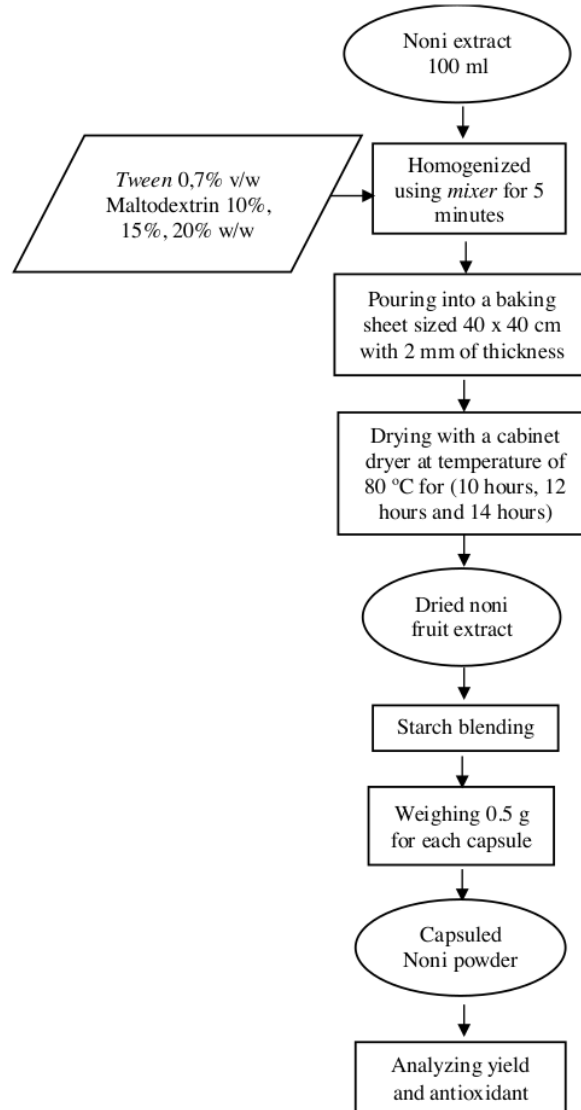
Noni extract
100 ml

Tween 0,7% v/w
Maltodextrin 10%, 15%, 20% w/w

Homogenized using mixer for 5 minutes

Pouring into a baking sheet sized 40 x 40 cm with 2 mm of thickness

Drying with a cabinet dryer at temperature of 80 ºC for (10 hours, 12 hours and 14 hours)

Dried noni fruit extract

Starch blending

Weighing 0.5 g for each capsule

Capsuled Noni powder

Analyzing yield and antioxidant